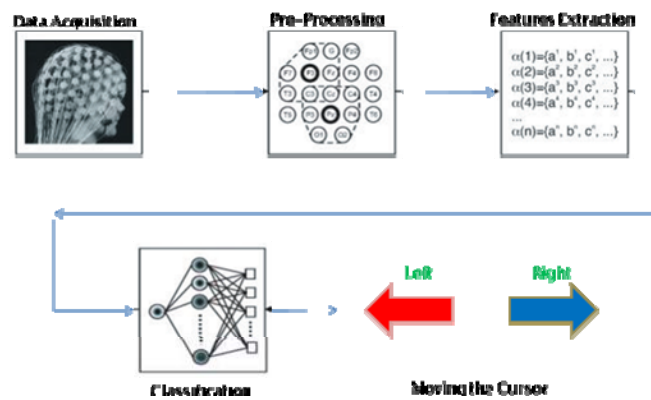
Data Acquisition

Pre-Processing

Fp1 Fz Fp2
F7 F3 Fz F4 F8
T3 C3 Cz C4 T4
T5 P3 Pz P4 T6
O1 O2

Features Extraction

$\alpha(1)$={a', b', c', ...}
$\alpha(2)$={a', b', c', ...}
$\alpha(3)$={a', b', c', ...}
$\alpha(4)$={a', b', c', ...}
...
$\alpha(n)$={a', b', c', ...}

Left

Right

Classification

Moving the Cursor